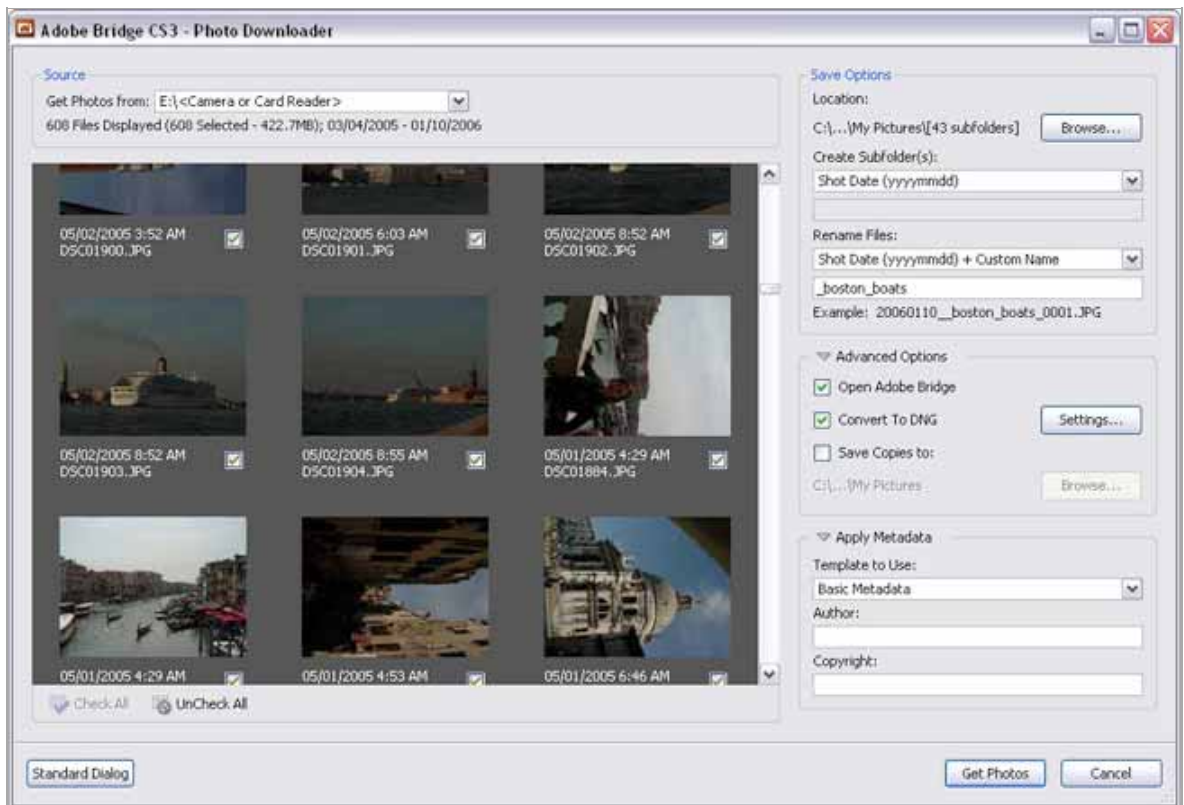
Adobe Bridge CS3 - Photo Downloader

Source

Get Photos from: E:\<Camera or Card Reader>

608 Files Displayed (608 Selected - 422.7MB); 03/04/2005 - 01/10/2006

05/02/2005 3:52 AM
DSC01900.JPG

05/02/2005 6:03 AM
DSC01901.JPG

05/02/2005 8:52 AM
DSC01902.JPG

05/02/2005 8:52 AM
DSC01903.JPG

05/02/2005 8:55 AM
DSC01904.JPG

05/01/2005 4:29 AM
DSC01884.JPG

05/01/2005 4:29 AM

05/01/2005 4:53 AM

05/01/2005 6:46 AM

Check All

UnCheck All

Save Options

Location:

C:\...\My Pictures\[43 subfolders]

Browse...

Create Subfolder(s):

Shot Date (yyyymmdd)

Rename Files:

Shot Date (yyyymmdd) + Custom Name

_boston_boats

Example: 20060110__boston_boats_0001.JPG

Advanced Options

Open Adobe Bridge

Convert To DNG

Settings...

Save Copies to:

C:\...\My Pictures

Browse...

Apply Metadata

Template to Use:

Basic Metadata

Author:

Copyright:

Standard Dialog

Get Photos

Cancel